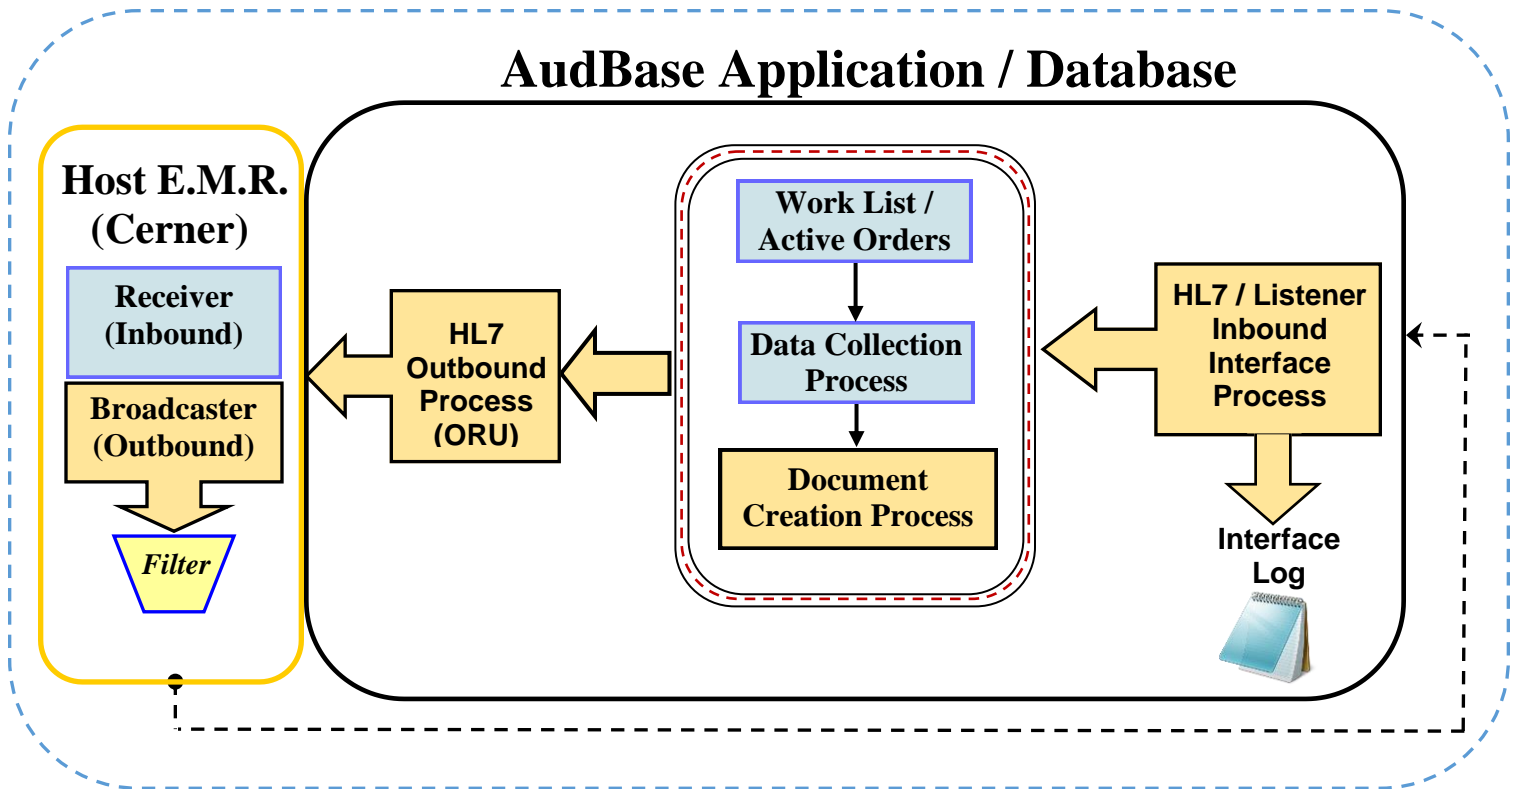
AudBase Application / Database

Host E.M.R. (Cerner)

Receiver (Inbound)

Broadcaster (Outbound)

Filter

HL7 Outbound Process (ORU)

Work List / Active Orders

Data Collection Process

Document Creation Process

HL7 / Listener Inbound Interface Process

Interface Log